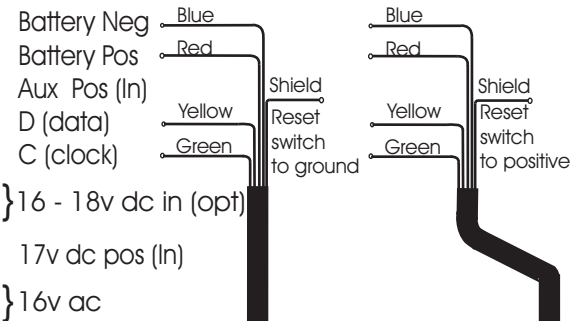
Battery Neg
Blue
Battery Pos
Red
Aux Pos (In)
Shield
Yellow
D (data)
Reset switch to ground
Green
C (clock)
}16 - 18v dc in (opt)
17v dc pos (In)
}16v ac

Blue
Red
Shield
Yellow
Reset switch to positive
Green